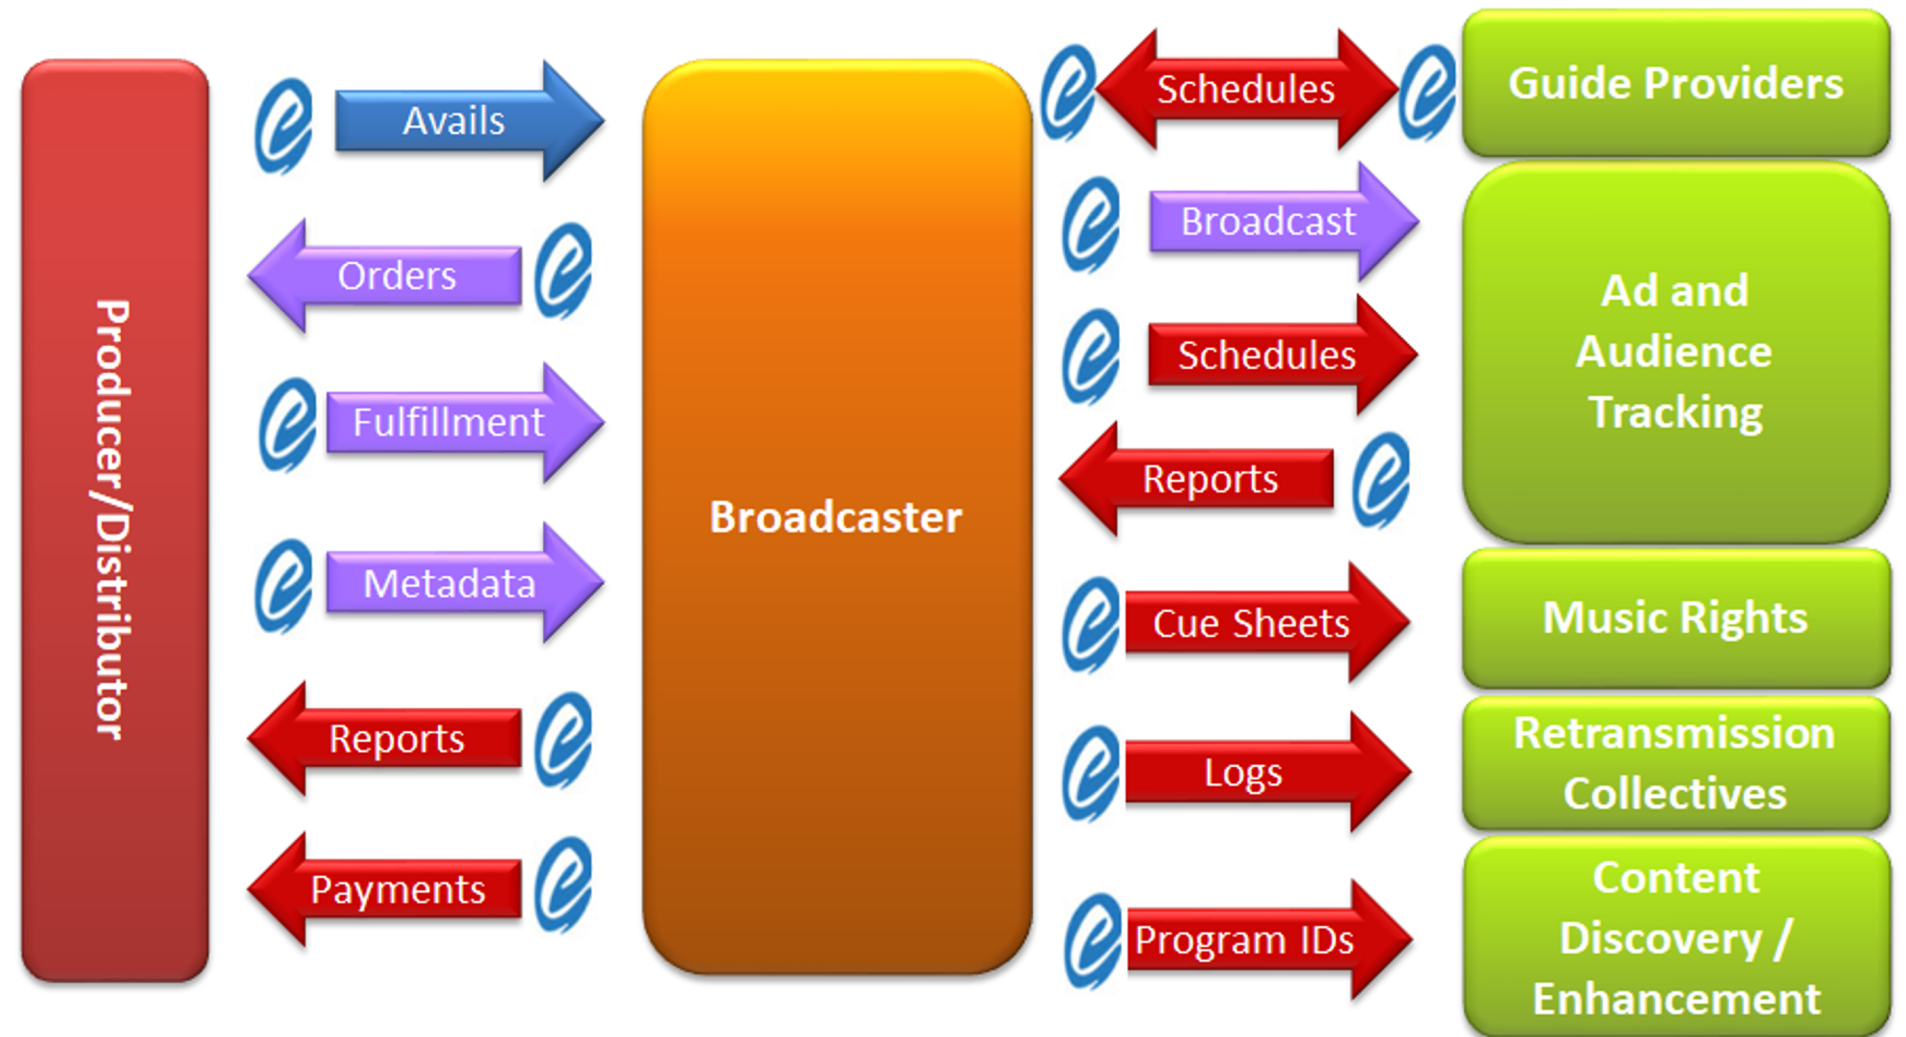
Producer/Distributor

Avails

Orders

Fulfillment

Metadata

Reports

Payments

Broadcaster

Schedules

Guide Providers

Broadcast

Schedules

Reports

Ad and Audience Tracking

Cue Sheets

Music Rights

Logs

Retransmission Collectives

Program IDs

Content Discovery / Enhancement